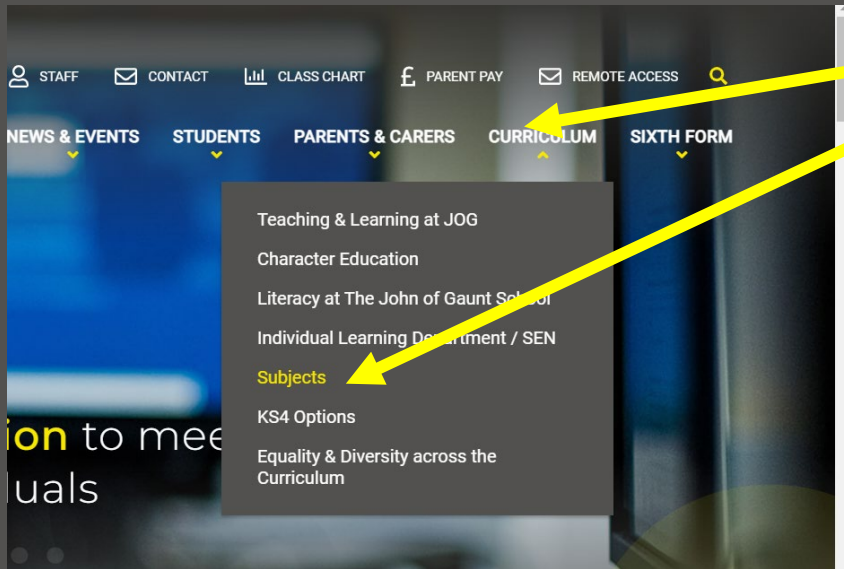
STAFF CONTACT CLASS CHART PARENT PAY REMOTE ACCESS

NEWS & EVENTS STUDENTS PARENTS & CARERS CURRICULUM SIXTH FORM

Teaching & Learning at JOG
Character Education
Literacy at The John of Gaunt School
Individual Learning Department / SEN
Subjects
KS4 Options
Equality & Diversity across the Curriculum

ion to mee
luals